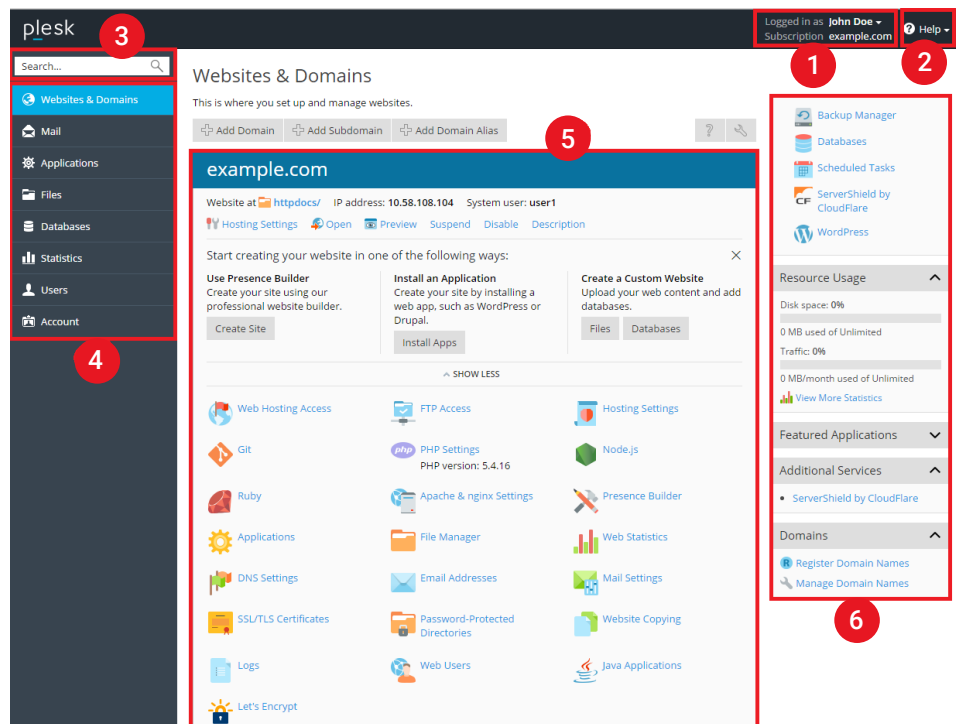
plesk

Logged in as John Doe
Subscription example.com

Help

3

Search...

Websites & Domains
Mail
Applications
Files
Databases
Statistics
Users
Account

4

Websites & Domains

This is where you set up and manage websites.

Add Domain   Add Subdomain   Add Domain Alias

5

example.com

Website at httpdocs/   IP address: 10.58.108.104   System user: user1

Hosting Settings   Open   Preview   Suspend   Disable   Description

Start creating your website in one of the following ways:

Use Presence Builder
Create your site using our professional website builder.
Create Site

Install an Application
Create your site by installing a web app, such as WordPress or Drupal.
Install Apps

Create a Custom Website
Upload your web content and add databases.
Files   Databases

SHOW LESS

Web Hosting Access
FTP Access
Hosting Settings
Git
PHP Settings
PHP version: 5.4.16
Node.js
Ruby
Apache & nginx Settings
Presence Builder
Applications
File Manager
Web Statistics
DNS Settings
Email Addresses
Mail Settings
SSL/TLS Certificates
Password-Protected Directories
Website Copying
Logs
Web Users
Java Applications
Let's Encrypt

1

2

Backup Manager
Databases
Scheduled Tasks
ServerShield by CloudFlare
WordPress

Resource Usage
Disk space: 0%
0 MB used of Unlimited
Traffic: 0%
0 MB/month used of Unlimited
View More Statistics

Featured Applications

Additional Services
ServerShield by CloudFlare

Domains
Register Domain Names
Manage Domain Names

6